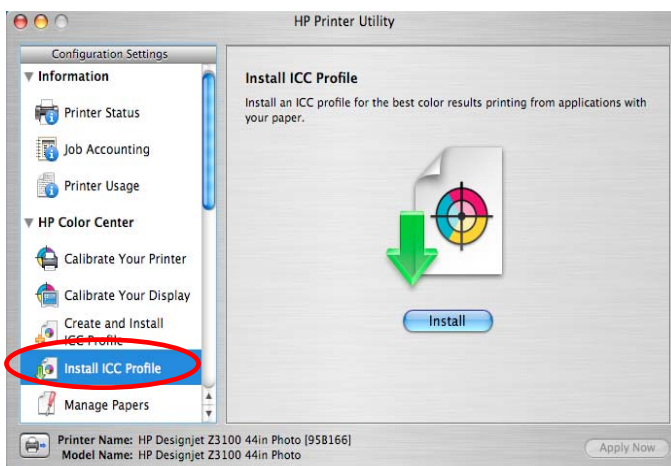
HP Printer Utility

Configuration Settings

Information

Printer Status

Job Accounting

Printer Usage

HP Color Center

Calibrate Your Printer

Calibrate Your Display

Create and Install ICC Profile

Install ICC Profile

Manage Papers

Install ICC Profile

Install an ICC profile for the best color results printing from applications with your paper.

Install

Printer Name: HP Designjet Z3100 44in Photo [95B166]
Model Name: HP Designjet Z3100 44in Photo

Apply Now